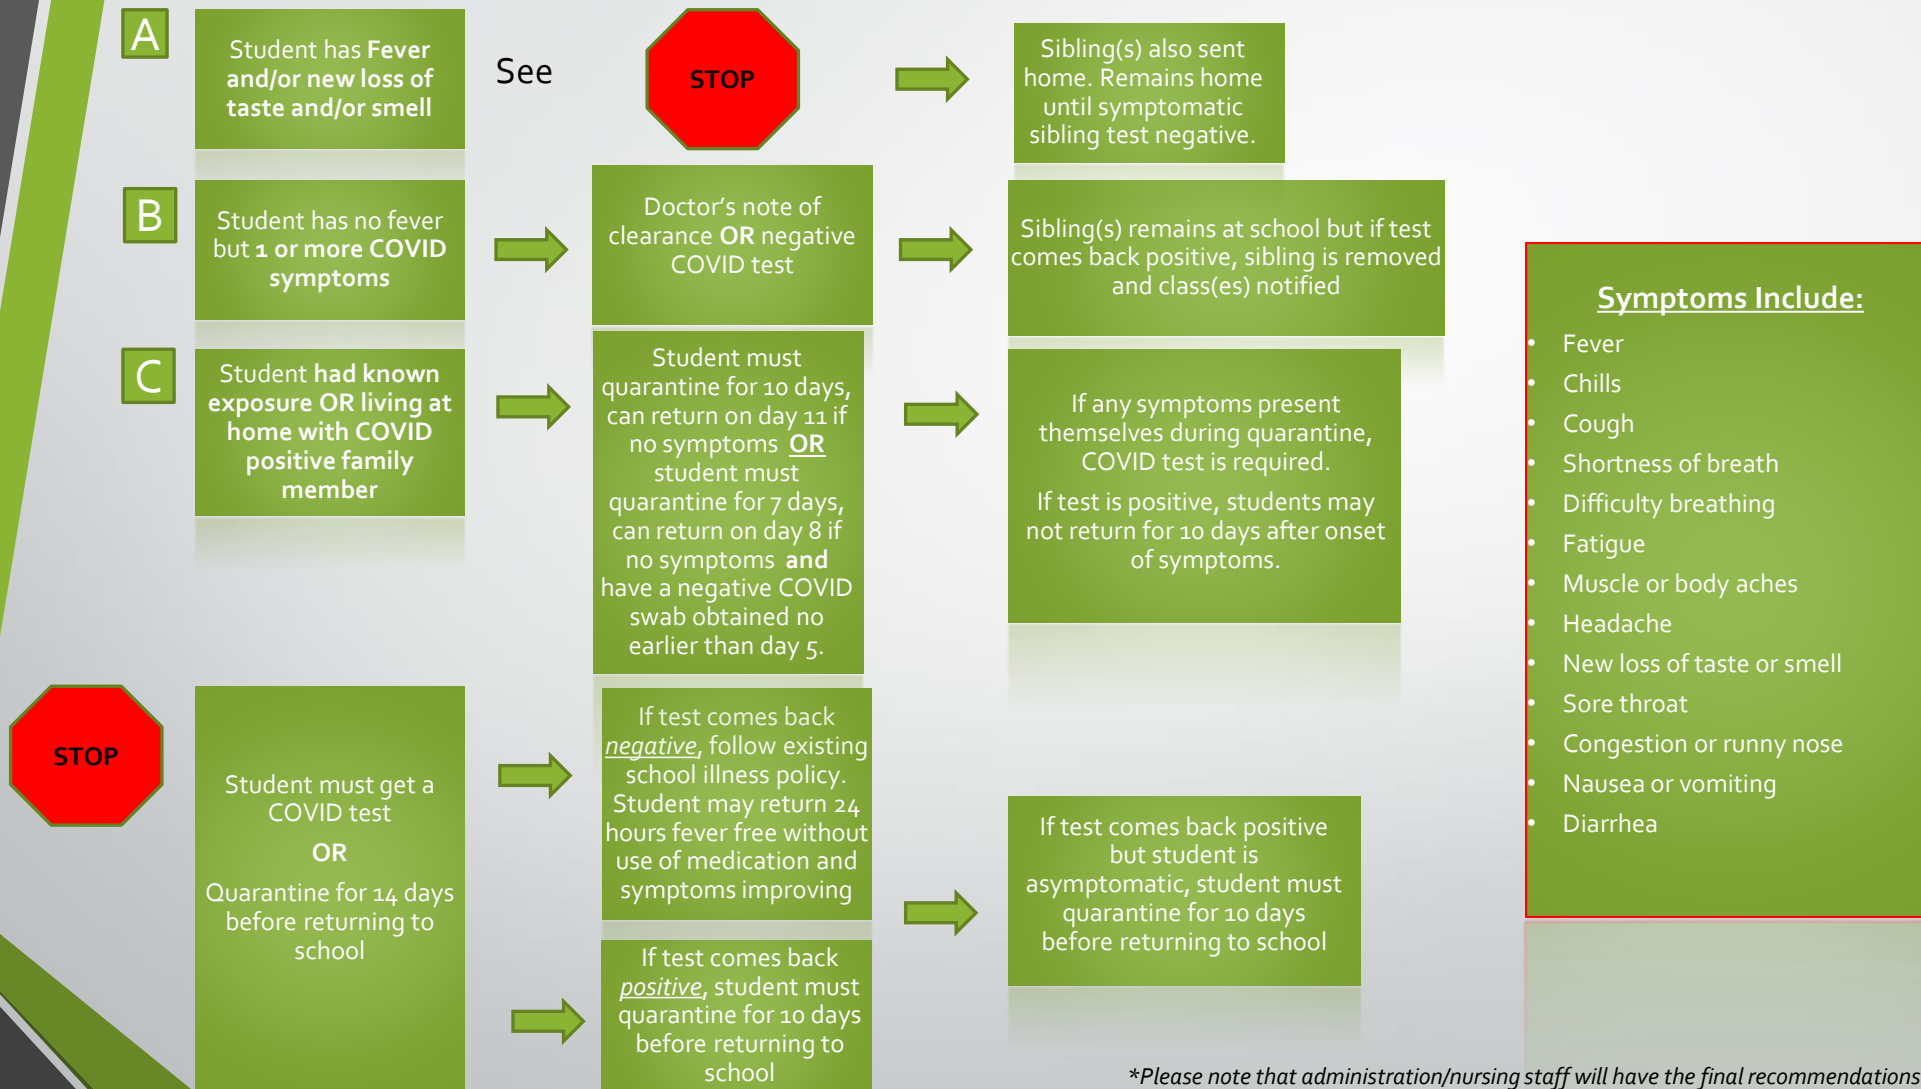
A

Student has Fever and/or new loss of taste and/or smell

See

STOP

Sibling(s) also sent home. Remains home until symptomatic sibling test negative.

B

Student has no fever but 1 or more COVID symptoms

Doctor's note of clearance OR negative COVID test

Sibling(s) remains at school but if test comes back positive, sibling is removed and class(es) notified

C

Student had known exposure OR living at home with COVID positive family member

Student must quarantine for 10 days, can return on day 11 if no symptoms OR student must quarantine for 7 days, can return on day 8 if no symptoms and have a negative COVID swab obtained no earlier than day 5.

If any symptoms present themselves during quarantine, COVID test is required.

If test is positive, students may not return for 10 days after onset of symptoms.

Symptoms Include:

- Fever
- Chills
- Cough
- Shortness of breath
- Difficulty breathing
- Fatigue
- Muscle or body aches
- Headache
- New loss of taste or smell
- Sore throat
- Congestion or runny nose
- Nausea or vomiting
- Diarrhea

STOP

Student must get a COVID test

OR

Quarantine for 14 days before returning to school

If test comes back negative, follow existing school illness policy. Student may return 24 hours fever free without use of medication and symptoms improving

If test comes back positive but student is asymptomatic, student must quarantine for 10 days before returning to school

If test comes back positive, student must quarantine for 10 days before returning to school

*Please note that administration/nursing staff will have the final recommendations